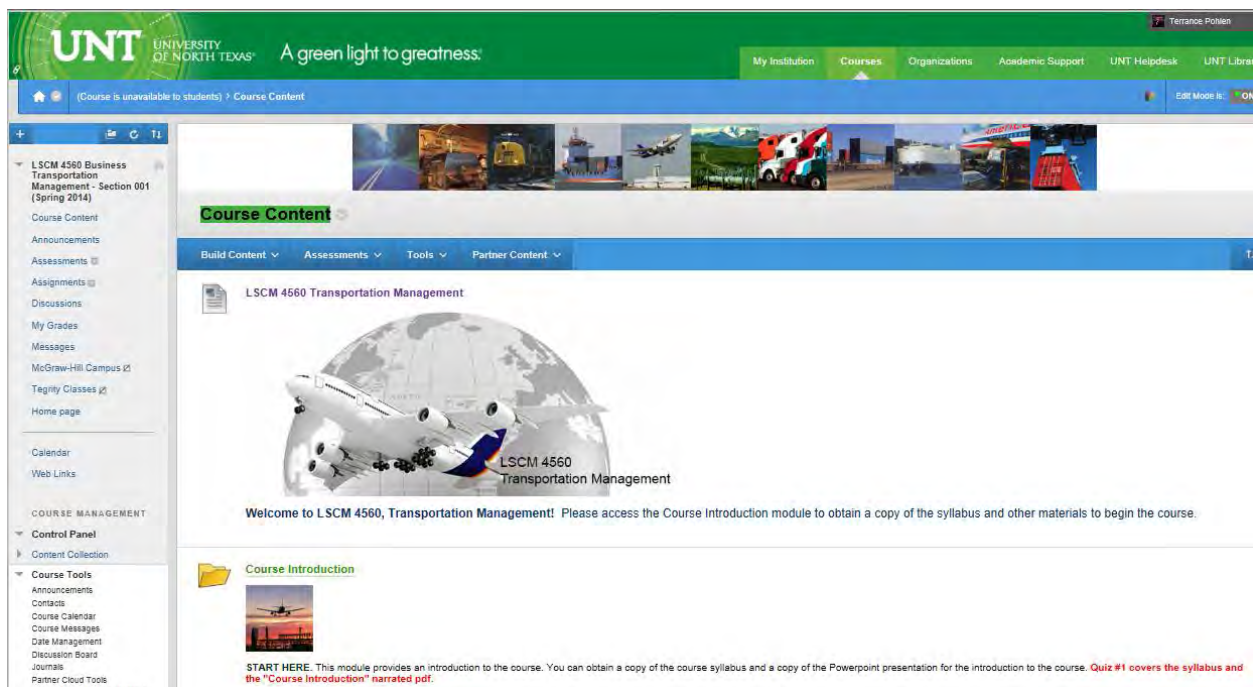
UNT UNIVERSITY OF NORTH TEXAS A green light to greatness.

Terrance Pohlen

My Institution Courses Organizations Academic Support UNT Helpdesk UNT Librar

(Course is unavailable to students) > Course Content

Edit Mode is: ON

LSCM 4560 Business Transportation Management - Section 001 (Spring 2014)

Course Content
Announcements
Assessments
Assignments
Discussions
My Grades
Messages
McGraw-Hill Campus
Tegrity Classes
Home page

Calendar
Web Links

COURSE MANAGEMENT

Control Panel
Content Collection
Course Tools
Announcements
Contacts
Course Calendar
Course Messages
Date Management
Discussion Board
Journals
Partner Cloud Tools

Course Content

Build Content Assessments Tools Partner Content

LSCM 4560 Transportation Management

LSCM 4560
Transportation Management

Welcome to LSCM 4560, Transportation Management! Please access the Course Introduction module to obtain a copy of the syllabus and other materials to begin the course.

Course Introduction

START HERE. This module provides an introduction to the course. You can obtain a copy of the course syllabus and a copy of the Powerpoint presentation for the introduction to the course. Quiz #1 covers the syllabus and the "Course Introduction" narrated pdf.